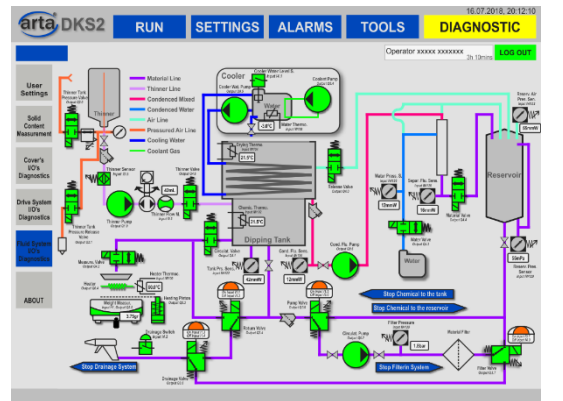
arta DKS2

16.07.2018, 20:12:10

RUN

SETTINGS

ALARMS

TOOLS

DIAGNOSTIC

Operator xxxxx xxxxxxxx

3h 10mins

LOG OUT

User Settings

Solid Content Measurement

Cover's I/O's Diagnostics

Drive System I/O's Diagnostics

Fluid System I/O's Diagnostics

ABOUT

Material Line

Thinner Line

Condenced Mixed

Condenced Water

Air Line

Pressured Air Line

Cooling Water

Coolant Gas

Cooler

Water

-3,0°C

Thinner

Thinner Sensor

40ml

21,5°C

21,1°C

Dipping Tank

Reservoir

Water

Heater

0,0°C

2,75gr

12mmW

12mmW

10mmW

16mmW

1,1bar

30mmW

13mPa

Stop Chemical to the tank

Stop Chemical to the reservoir

Stop Drainage System

Stop Filterin System

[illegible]